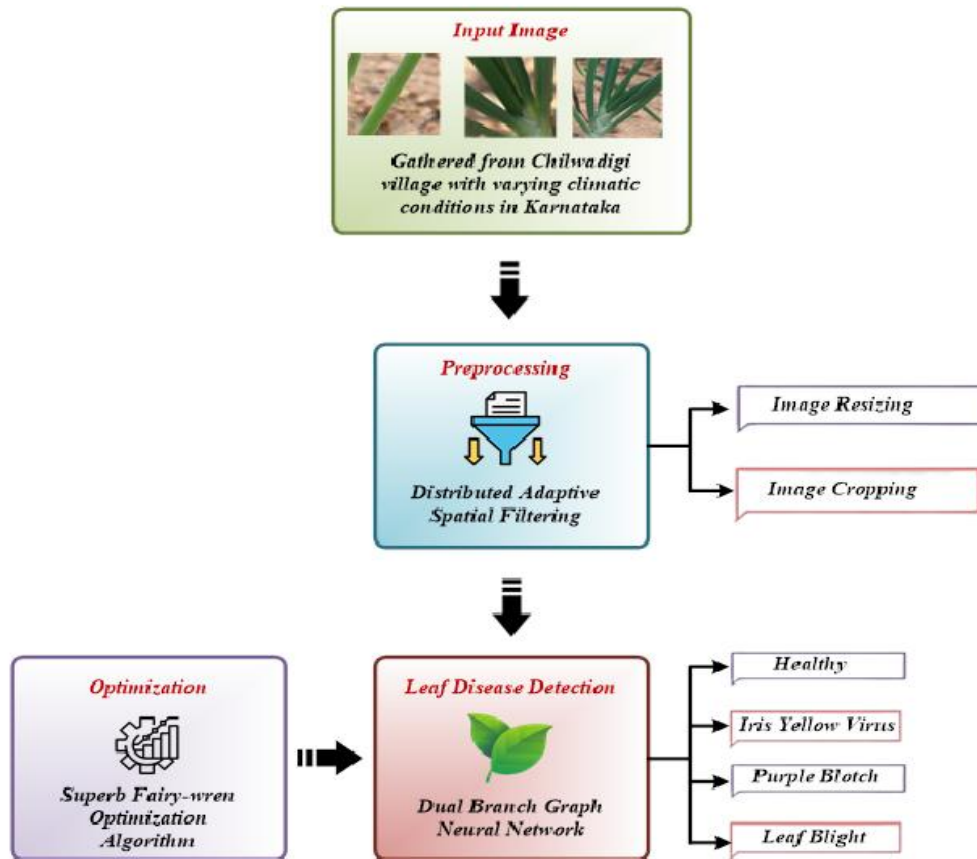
Input Image

Gathered from Chilwadigi village with varying climatic conditions in Karnataka

Preprocessing

Distributed Adaptive Spatial Filtering

Image Resizing

Image Cropping

Optimization

Superb Fairy-wren Optimization Algorithm

Leaf Disease Detection

Dual Branch Graph Neural Network

Healthy

Iris Yellow Virus

Purple Blotch

Leaf Blight